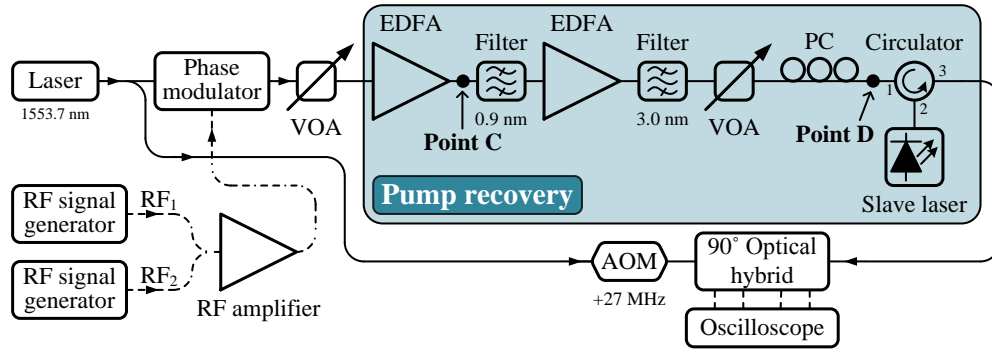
Laser
1553.7 nm
Phase modulator
VOA
EDFA
Filter
0.9 nm
Point C
EDFA
Filter
3.0 nm
VOA
PC
Point D
Circulator
1
2
3
Slave laser
Pump recovery
RF signal generator
RF$_1$
RF signal generator
RF$_2$
RF amplifier
AOM
+27 MHz
90° Optical hybrid
Oscilloscope